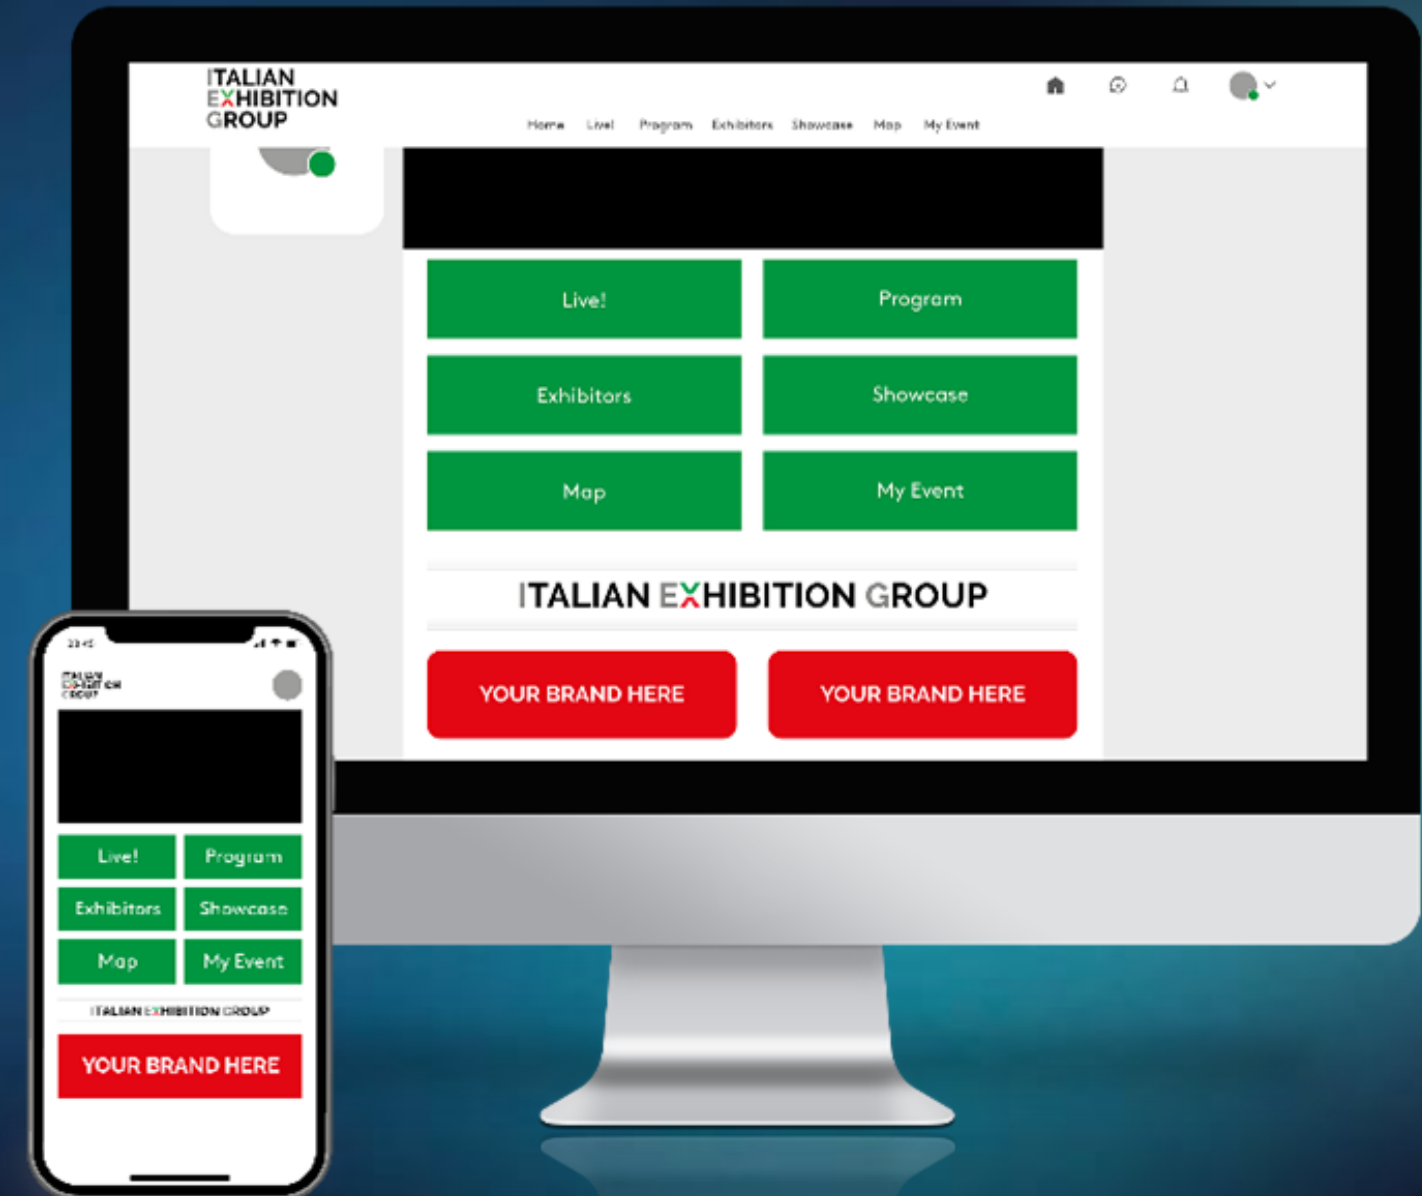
ITALIAN EXHIBITION GROUP

Home Live! Program Exhibitors Showcase Map My Event

Live!
Program
Exhibitors
Showcase
Map
My Event

ITALIAN EXHIBITION GROUP

YOUR BRAND HERE
YOUR BRAND HERE

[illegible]

ITALIAN EXHIBITION GROUP

Live!
Program
Exhibitors
Showcase
Map
My Event

ITALIAN EXHIBITION GROUP

YOUR BRAND HERE